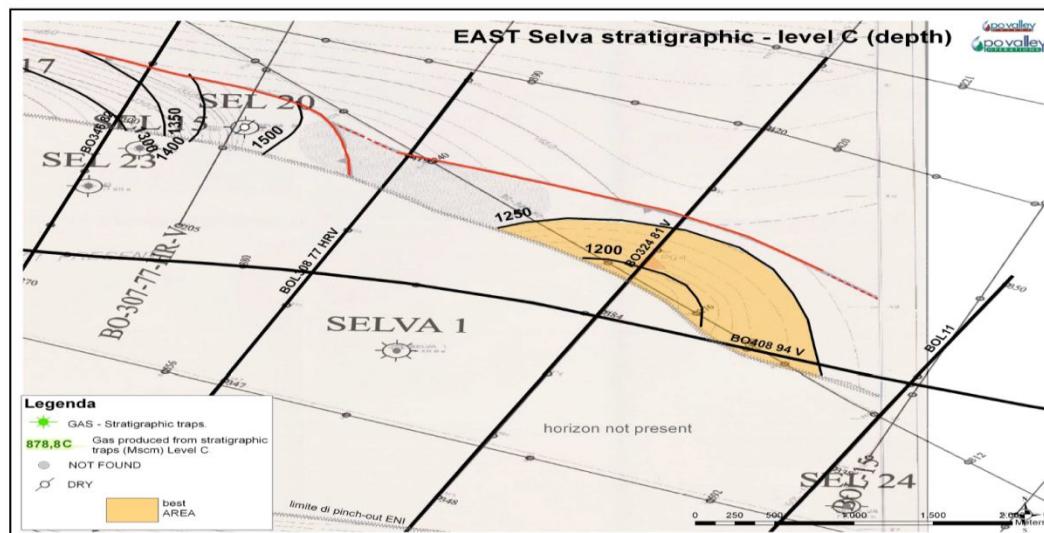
EAST Selva stratigraphic - level C (depth)

po valley

po valley

17

SEL 20

1350

1400

1300

1500

SEL 23

BO-307-77-HR-V

BOL 308 77 HRV

1250

1200

BO324 81 V

SELVA 1

BO408 94 V

BOL11

horizon not present

SEL 24

Legenda

GAS - Stratigraphic traps.

878,8C Gas produced from stratigraphic traps (Mscm) Level C.

NOT FOUND

DRY

best AREA

limite di pinch-out ENI

0 250 500 1 000 1 500 2 000 Meters